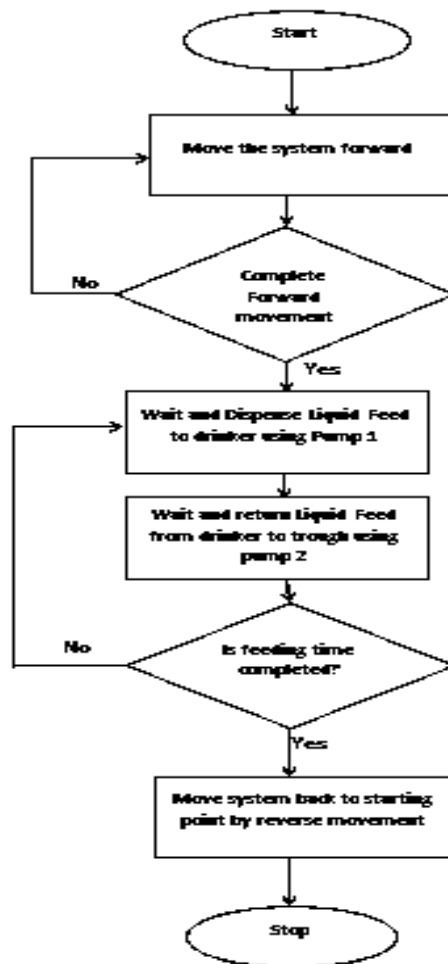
Start

Move the system forward

Complete Forward movement

No

Yes

Wait and Dispense Liquid Feed to drinker using Pump 1

Wait and return Liquid Feed from drinker to trough using pump 2

Is feeding time completed?

No

Yes

Move system back to starting point by reverse movement

Stop